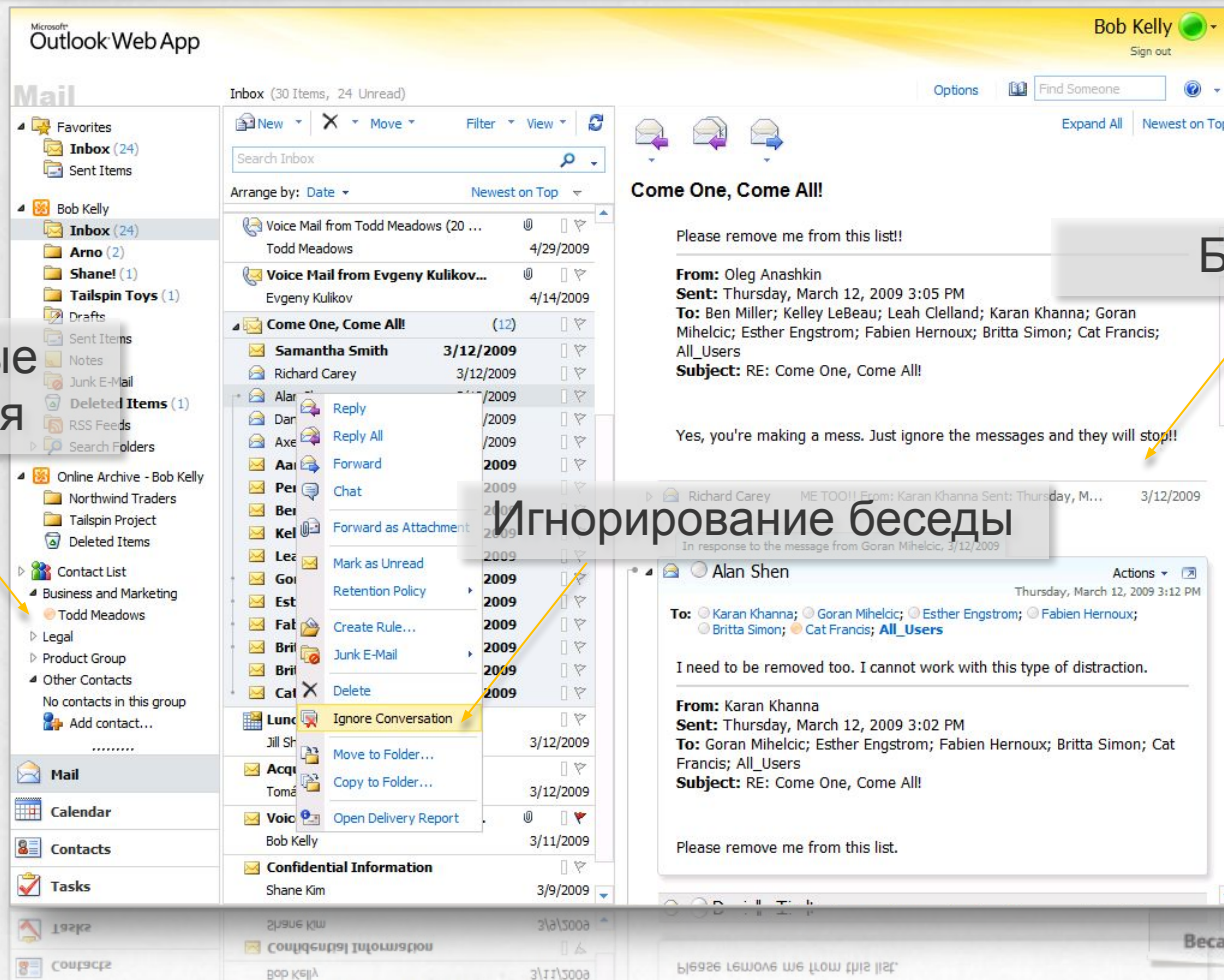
Microsoft Outlook Web App

Bob Kelly
Sign out

Mail

Options | Find Someone

Inbox (30 Items, 24 Unread)

New | Move | Filter | View

Search Inbox

Arrange by: Date | Newest on Top

Favorites
Inbox (24)
Sent Items

Bob Kelly
Inbox (24)
Arno (2)
Shane! (1)
Tailspin Toys (1)
Drafts
Sent Items
Notes
Junk E-Mail
Deleted Items (1)
RSS Feeds
Search Folders

Online Archive - Bob Kelly
Northwind Traders
Tailspin Project
Deleted Items

Contact List
Business and Marketing
Todd Meadows
Legal
Product Group
Other Contacts
No contacts in this group
Add contact...

Mail
Calendar
Contacts
Tasks

Voice Mail from Todd Meadows (20 ... Todd Meadows 4/29/2009
Voice Mail from Evgeny Kulikov... Evgeny Kulikov 4/14/2009
Come One, Come All! (12)
Samantha Smith 3/12/2009
Richard Carey 3/12/2009
Alan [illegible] 3/12/2009
Dan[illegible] /2009
Axe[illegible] /2009
Aa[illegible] 2009
Per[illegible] 2009
Ben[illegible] 2009
Kel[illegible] 2009
Lea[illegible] 2009
Go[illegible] 2009
Est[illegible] 2009
Fab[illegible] 2009
Bri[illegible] 2009
Bri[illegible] 2009
Cat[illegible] 2009
Lunc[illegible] Jill Sh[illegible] 3/12/2009
Acqu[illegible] Tom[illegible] 3/12/2009
Voic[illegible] Bob Kelly 3/11/2009
Confidential Information Shane Kim 3/9/2009

Reply
Reply All
Forward
Chat
Forward as Attachment
Mark as Unread
Retention Policy
Create Rule...
Junk E-Mail
Delete
Ignore Conversation
Move to Folder...
Copy to Folder...
Open Delivery Report

Игнорирование беседы

Expand All | Newest on Top

Come One, Come All!

Please remove me from this list!!

From: Oleg Anashkin
Sent: Thursday, March 12, 2009 3:05 PM
To: Ben Miller; Kelley LeBeau; Leah Clelland; Karan Khanna; Goran Mihelcic; Esther Engstrom; Fabien Hernoux; Britta Simon; Cat Francis; All_Users
Subject: RE: Come One, Come All!

Yes, you're making a mess. Just ignore the messages and they will stop!!

Richard Carey ME TOO!! From: Karan Khanna Sent: Thursday, M... 3/12/2009
In response to the message from Goran Mihelcic, 3/12/2009

Alan Shen
Actions
Thursday, March 12, 2009 3:12 PM
To: Karan Khanna; Goran Mihelcic; Esther Engstrom; Fabien Hernoux; Britta Simon; Cat Francis; All_Users

I need to be removed too. I cannot work with this type of distraction.

From: Karan Khanna
Sent: Thursday, March 12, 2009 3:02 PM
To: Goran Mihelcic; Esther Engstrom; Fabien Hernoux; Britta Simon; Cat Francis; All_Users
Subject: RE: Come One, Come All!

Please remove me from this list.